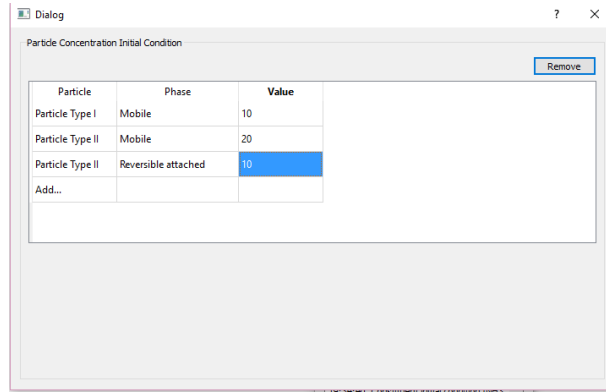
Dialog

? ×

Particle Concentration Initial Condition

Remove

| Particle | Phase | Value |
|---|---|---|
| Particle Type I | Mobile | 10 |
| Particle Type II | Mobile | 20 |
| Particle Type II | Reversible attached | 10 |
| Add... | | |